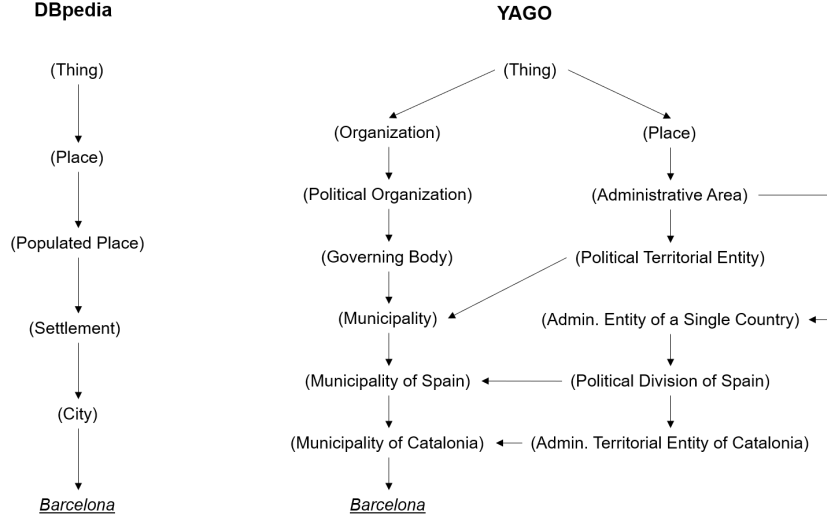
DBpedia

(Thing)

(Place)

(Populated Place)

(Settlement)

(City)

Barcelona

YAGO

(Thing)

(Organization)

(Political Organization)

(Governing Body)

(Municipality)

(Municipality of Spain)

(Municipality of Catalonia)

Barcelona

(Place)

(Administrative Area)

(Political Territorial Entity)

(Admin. Entity of a Single Country)

(Political Division of Spain)

(Admin. Territorial Entity of Catalonia)